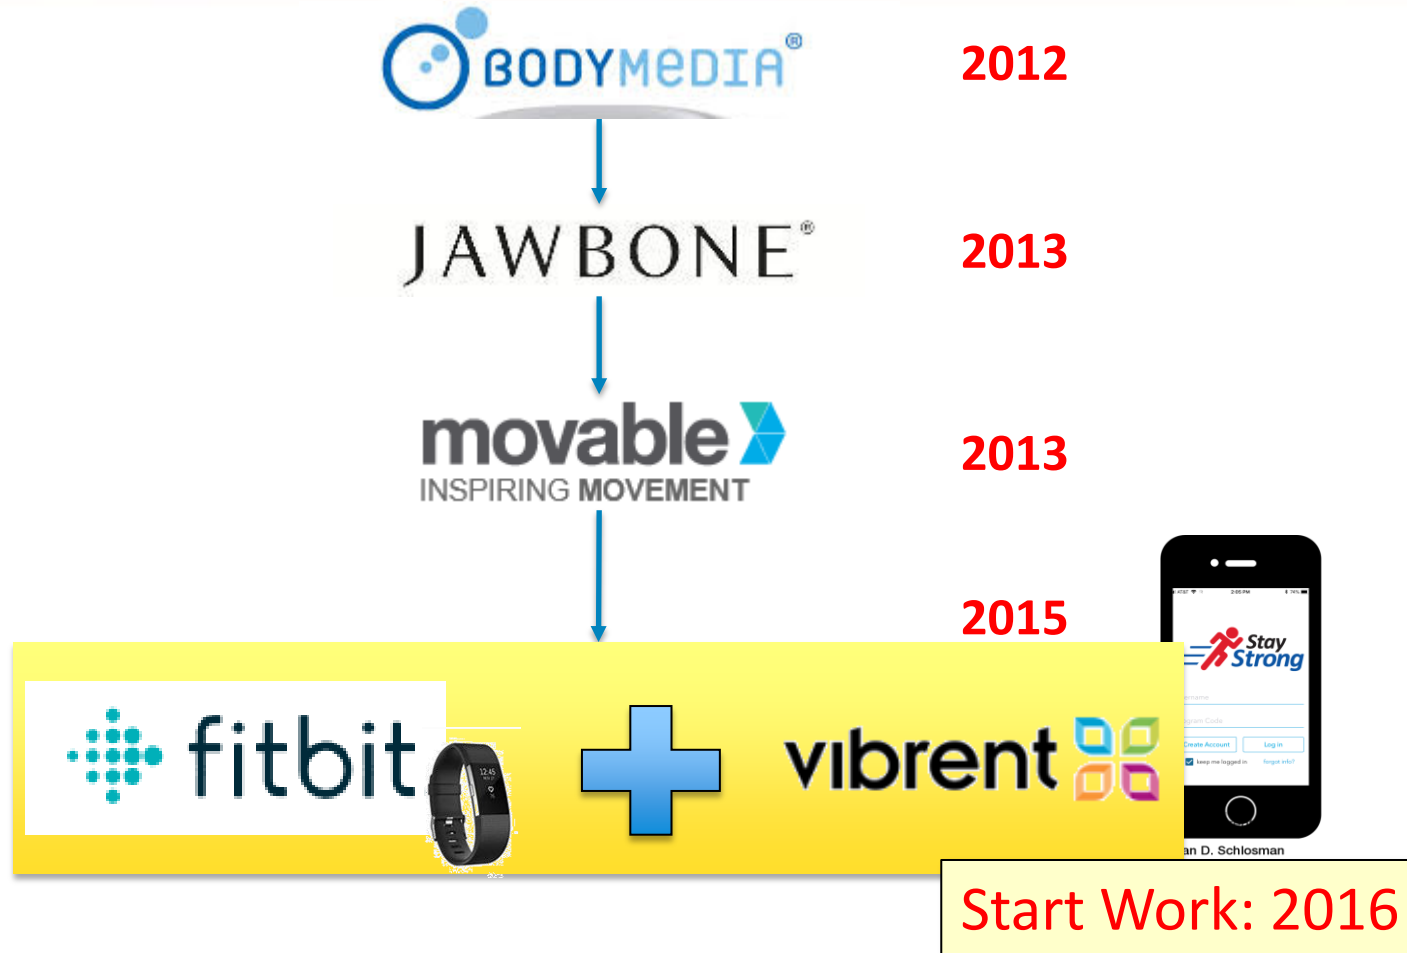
BODYMEDIA®

2012

JAWBONE®

2013

movable
INSPIRING MOVEMENT

2013

2015

fitbit

12:45

vibrent

Stay Strong

Create Account

Log in

keep me logged in

forgot info?

an D. Schlosman

Start Work: 2016